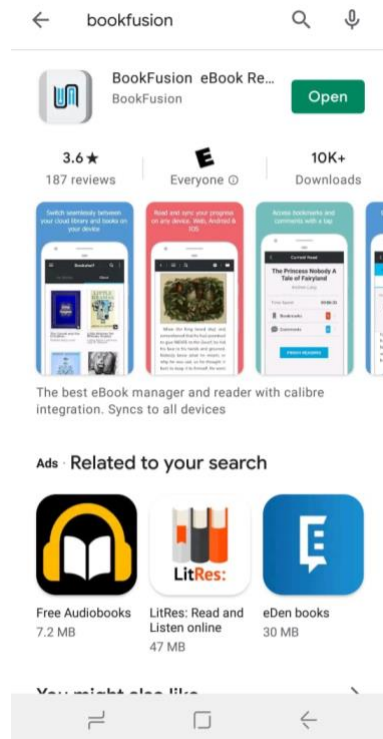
bookfusion

BookFusion eBook Re...
BookFusion
Open

3.6 ★
187 reviews

E
Everyone ⓘ

10K+
Downloads

Switch seamlessly between your cloud library and books on your device

Read and sync your progress on any device. Web, Android & iOS

Access bookmarks and comments with a tap

The Princess Nobody A Tale of Fairyland

The best eBook manager and reader with calibre integration. Syncs to all devices

Ads · Related to your search

Free Audiobooks
7.2 MB

LitRes:
LitRes: Read and Listen online
47 MB

E
eDen books
30 MB

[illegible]